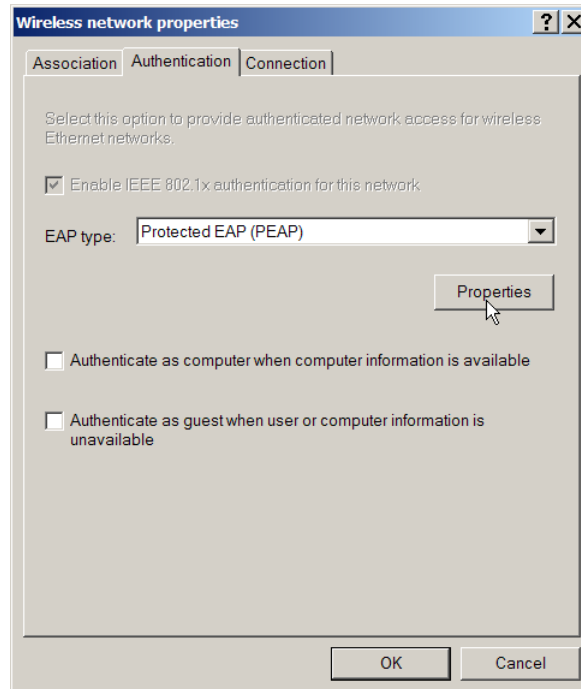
Wireless network properties

? X

Association | Authentication | Connection

Select this option to provide authenticated network access for wireless Ethernet networks.

Enable IEEE 802.1x authentication for this network

EAP type: Protected EAP (PEAP)

Properties

Authenticate as computer when computer information is available

Authenticate as guest when user or computer information is unavailable

OK

Cancel